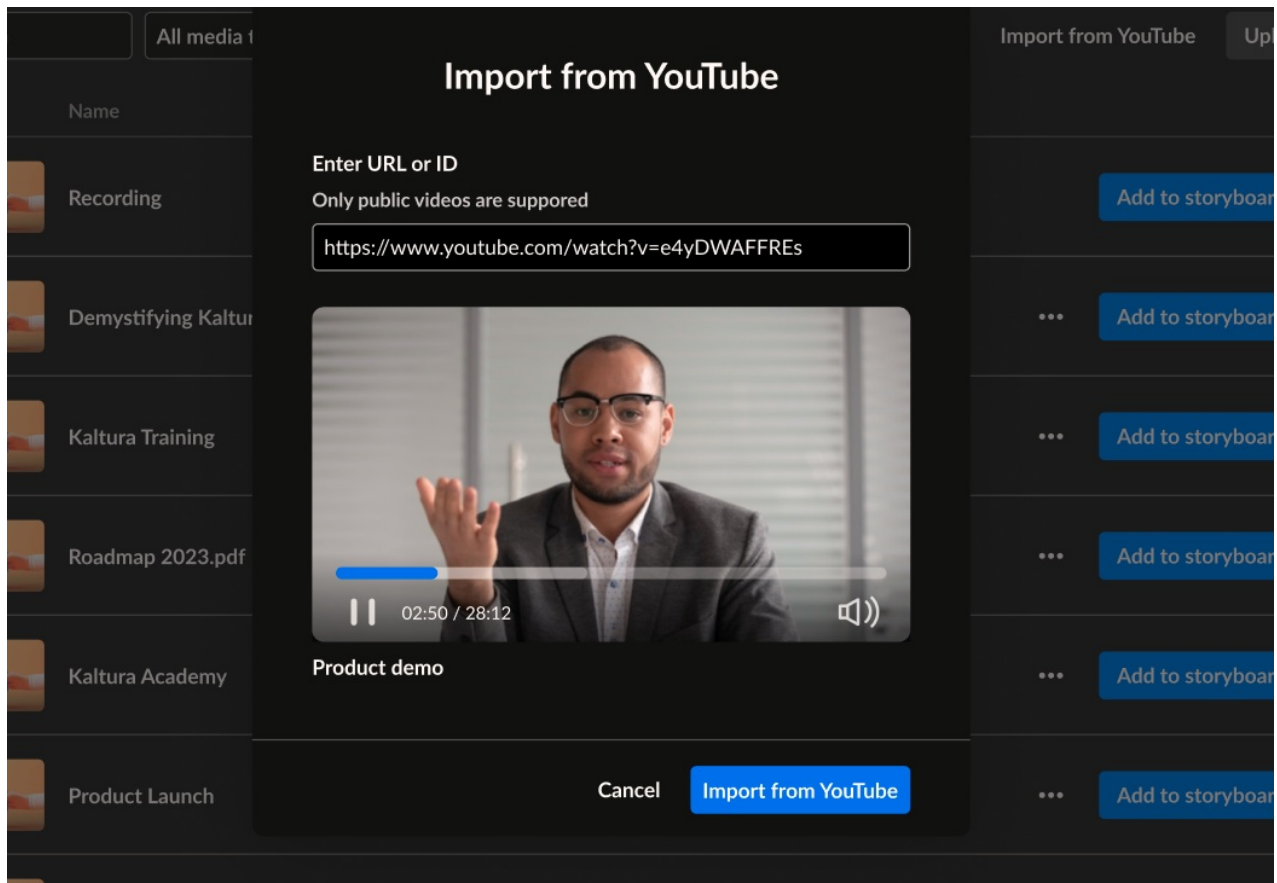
All media t

Import from YouTube

Upl

Name

Recording

Add to storyboar

Demystifying Kaltur

Add to storyboar

Kaltura Training

Add to storyboar

Roadmap 2023.pdf

Add to storyboar

Kaltura Academy

Add to storyboar

Product Launch

Add to storyboar

Import from YouTube

Enter URL or ID

Only public videos are suppored

https://www.youtube.com/watch?v=e4yDWAFFREs

02:50 / 28:12

Product demo

Cancel

Import from YouTube